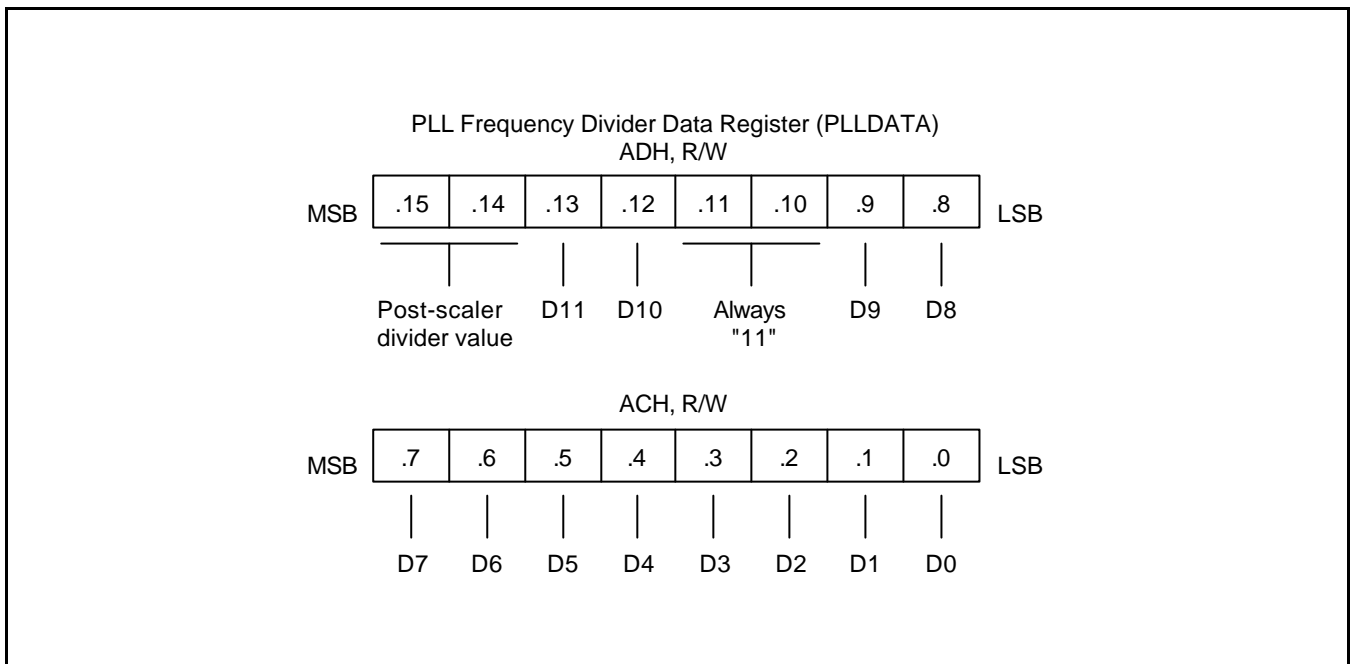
PLL Frequency Divider Data Register (PLLDATA)
ADH, R/W

MSB

| .15 | .14 | .13 | .12 | .11 | .10 | .9 | .8 |
|---|---|---|---|---|---|---|---|

LSB

Post-scaler divider value

D11

D10

Always "11"

D9

D8

ACH, R/W

MSB

| .7 | .6 | .5 | .4 | .3 | .2 | .1 | .0 |
|---|---|---|---|---|---|---|---|

LSB

D7 D6 D5 D4 D3 D2 D1 D0